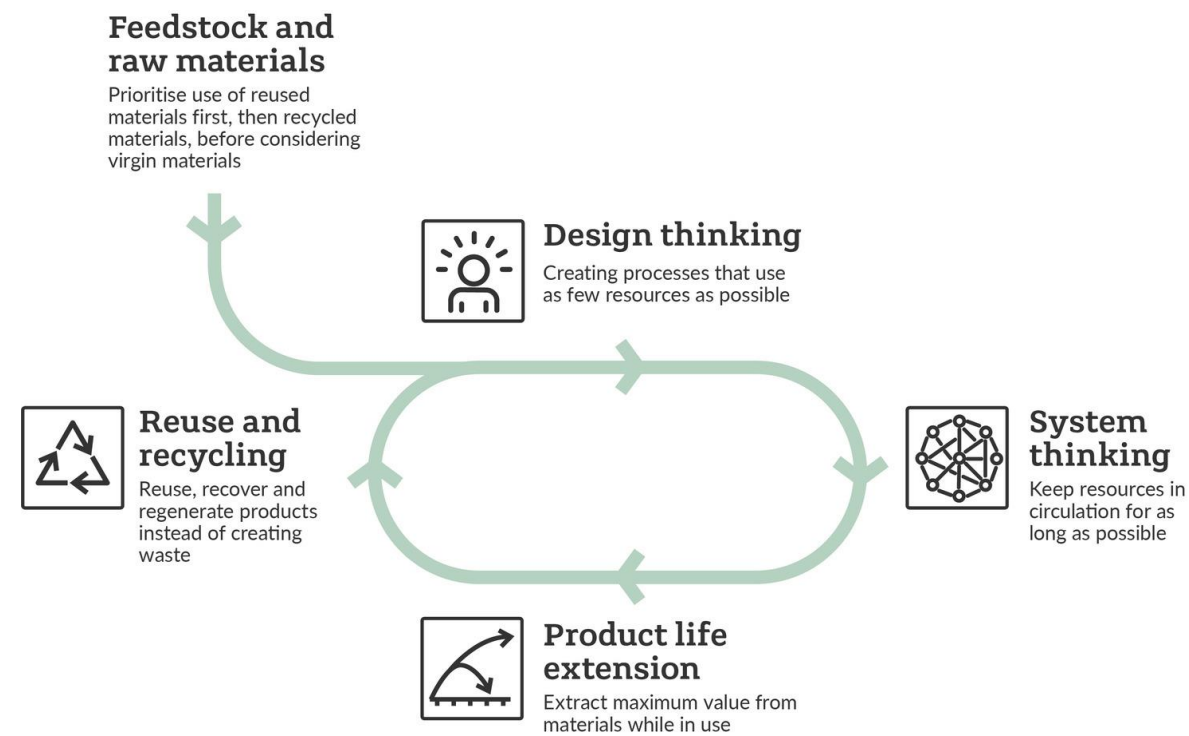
Feedstock and raw materials
Prioritise use of reused materials first, then recycled materials, before considering virgin materials

Design thinking
Creating processes that use as few resources as possible

Reuse and recycling
Reuse, recover and regenerate products instead of creating waste

System thinking
Keep resources in circulation for as long as possible

Product life extension
Extract maximum value from materials while in use